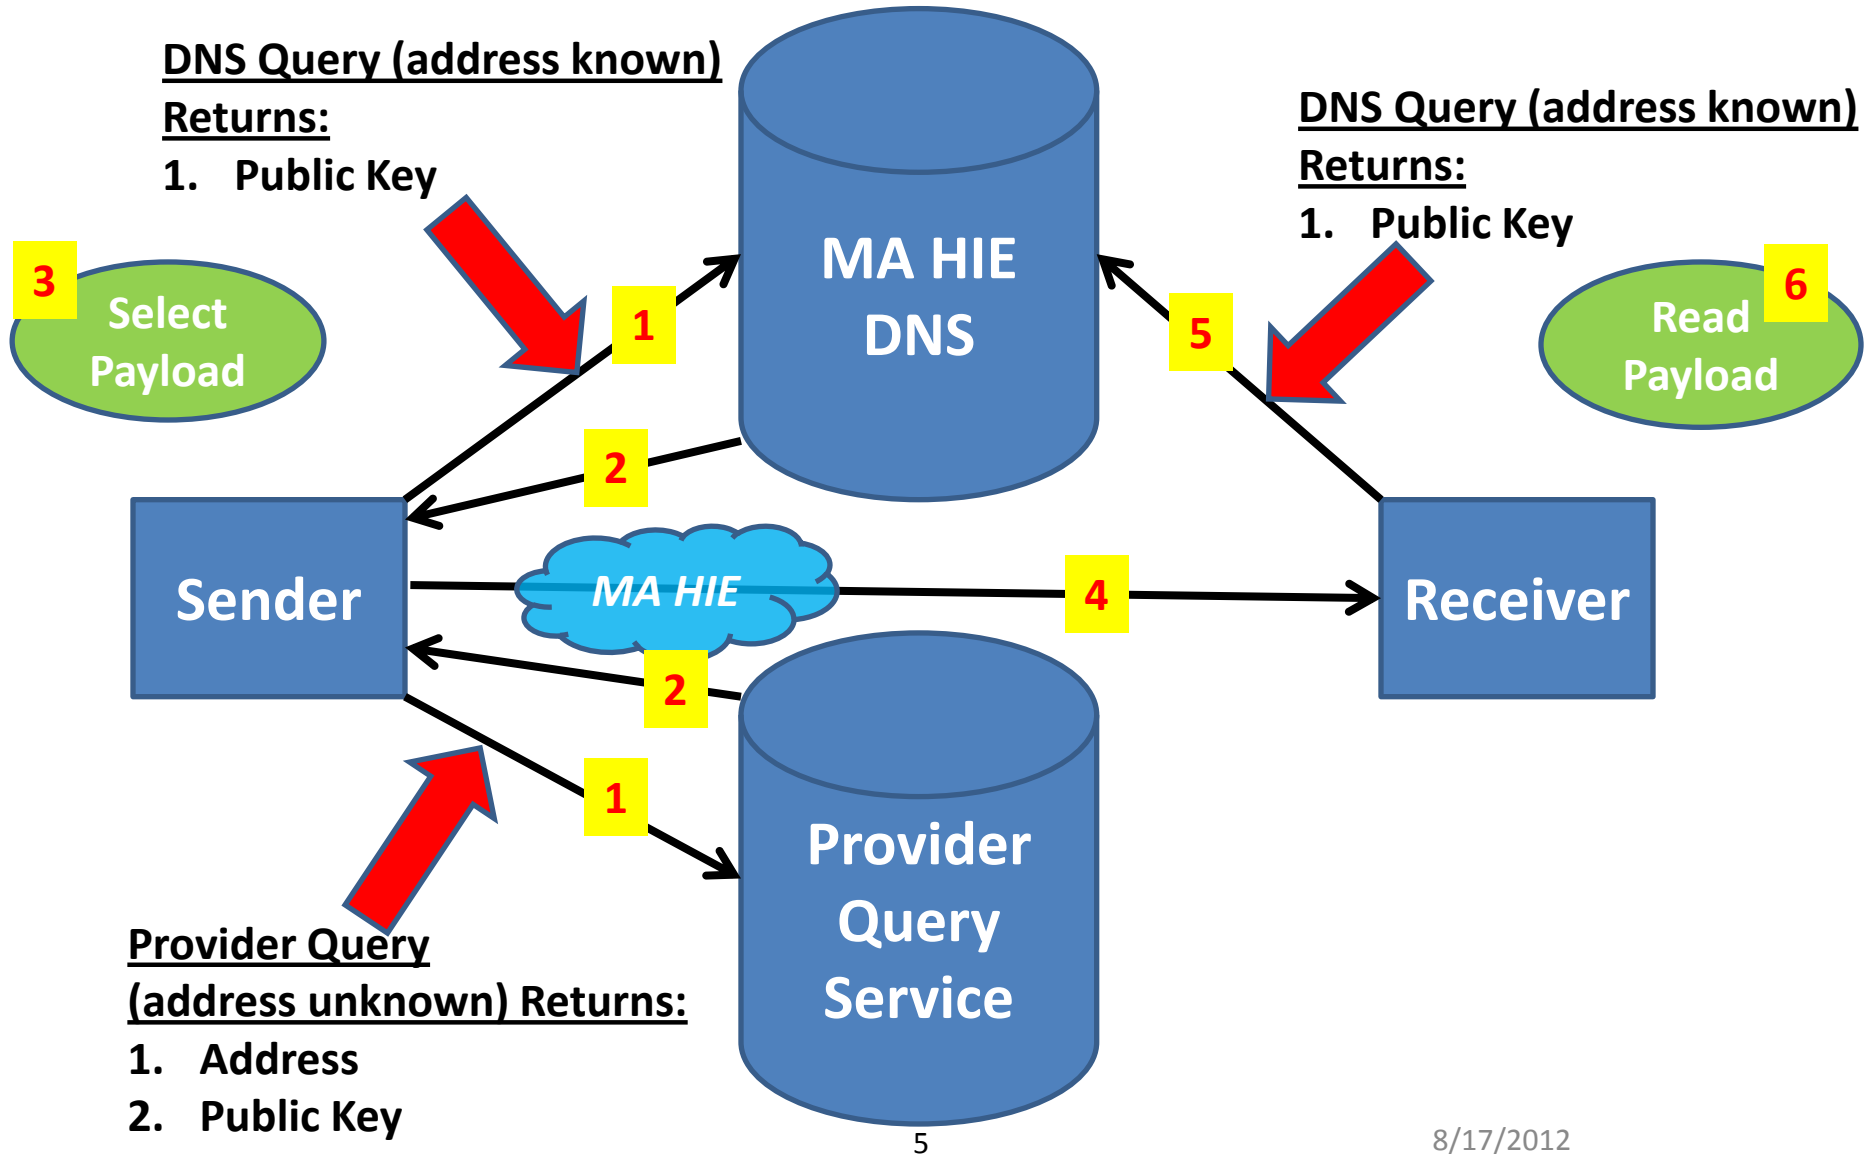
DNS Query (address known)
Returns:
1. Public Key

MA HIE DNS

DNS Query (address known)
Returns:
1. Public Key

3 Select Payload

1

5

6 Read Payload

2

Sender

MA HIE

4

Receiver

2

1

Provider Query Service

Provider Query (address unknown) Returns:
1. Address
2. Public Key

5

8/17/2012